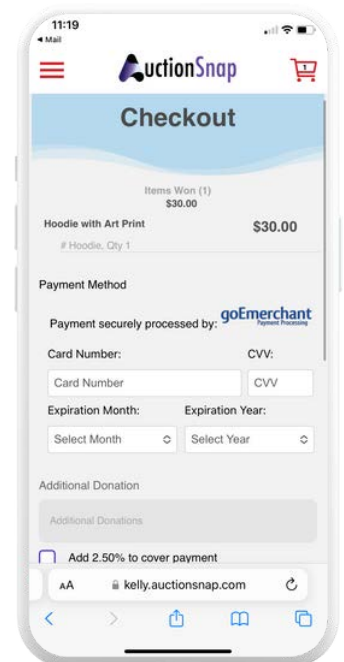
11:19
◂ Mail

AuctionSnap

1

Checkout

Items Won (1)
$30.00

Hoodie with Art Print
# Hoodie, Qty 1

$30.00

Payment Method

Payment securely processed by: goEmerchant Payment Processing

Card Number:

CVV:

Card Number

CVV

Expiration Month:

Expiration Year:

Select Month

Select Year

Additional Donation

Additional Donations

Add 2.50% to cover payment

AA

kelly.auctionsnap.com